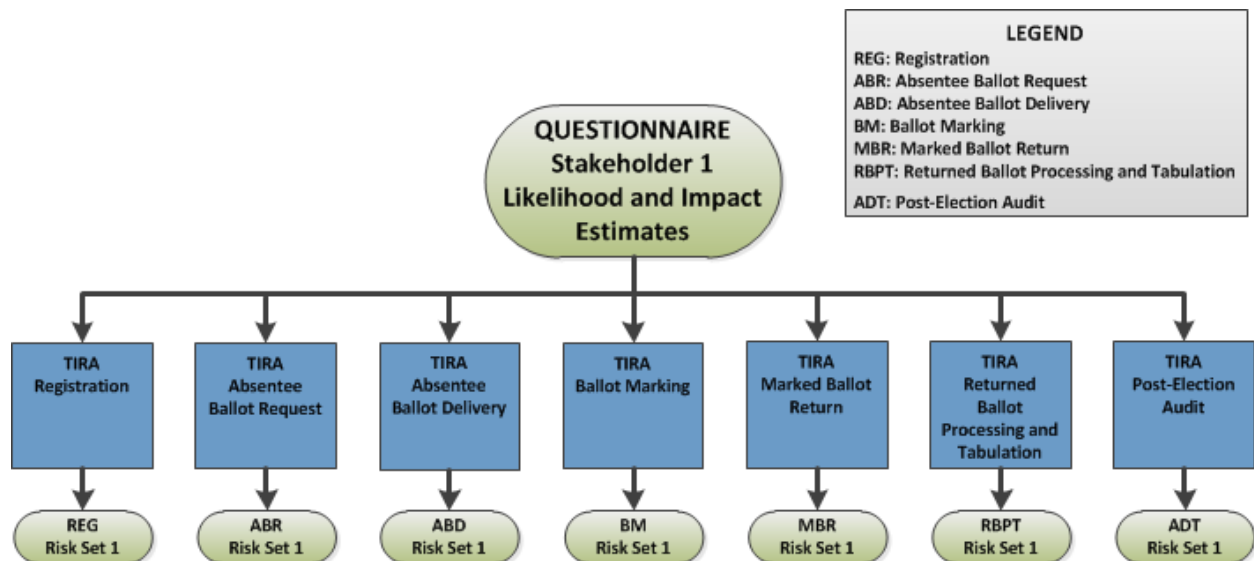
LEGEND
REG: Registration
ABR: Absentee Ballot Request
ABD: Absentee Ballot Delivery
BM: Ballot Marking
MBR: Marked Ballot Return
RBPT: Returned Ballot Processing and Tabulation
ADT: Post-Election Audit

QUESTIONNAIRE
Stakeholder 1
Likelihood and Impact Estimates

TIRA Registration

TIRA Absentee Ballot Request

TIRA Absentee Ballot Delivery

TIRA Ballot Marking

TIRA Marked Ballot Return

TIRA Returned Ballot Processing and Tabulation

TIRA Post-Election Audit

REG Risk Set 1

ABR Risk Set 1

ABD Risk Set 1

BM Risk Set 1

MBR Risk Set 1

RBPT Risk Set 1

ADT Risk Set 1